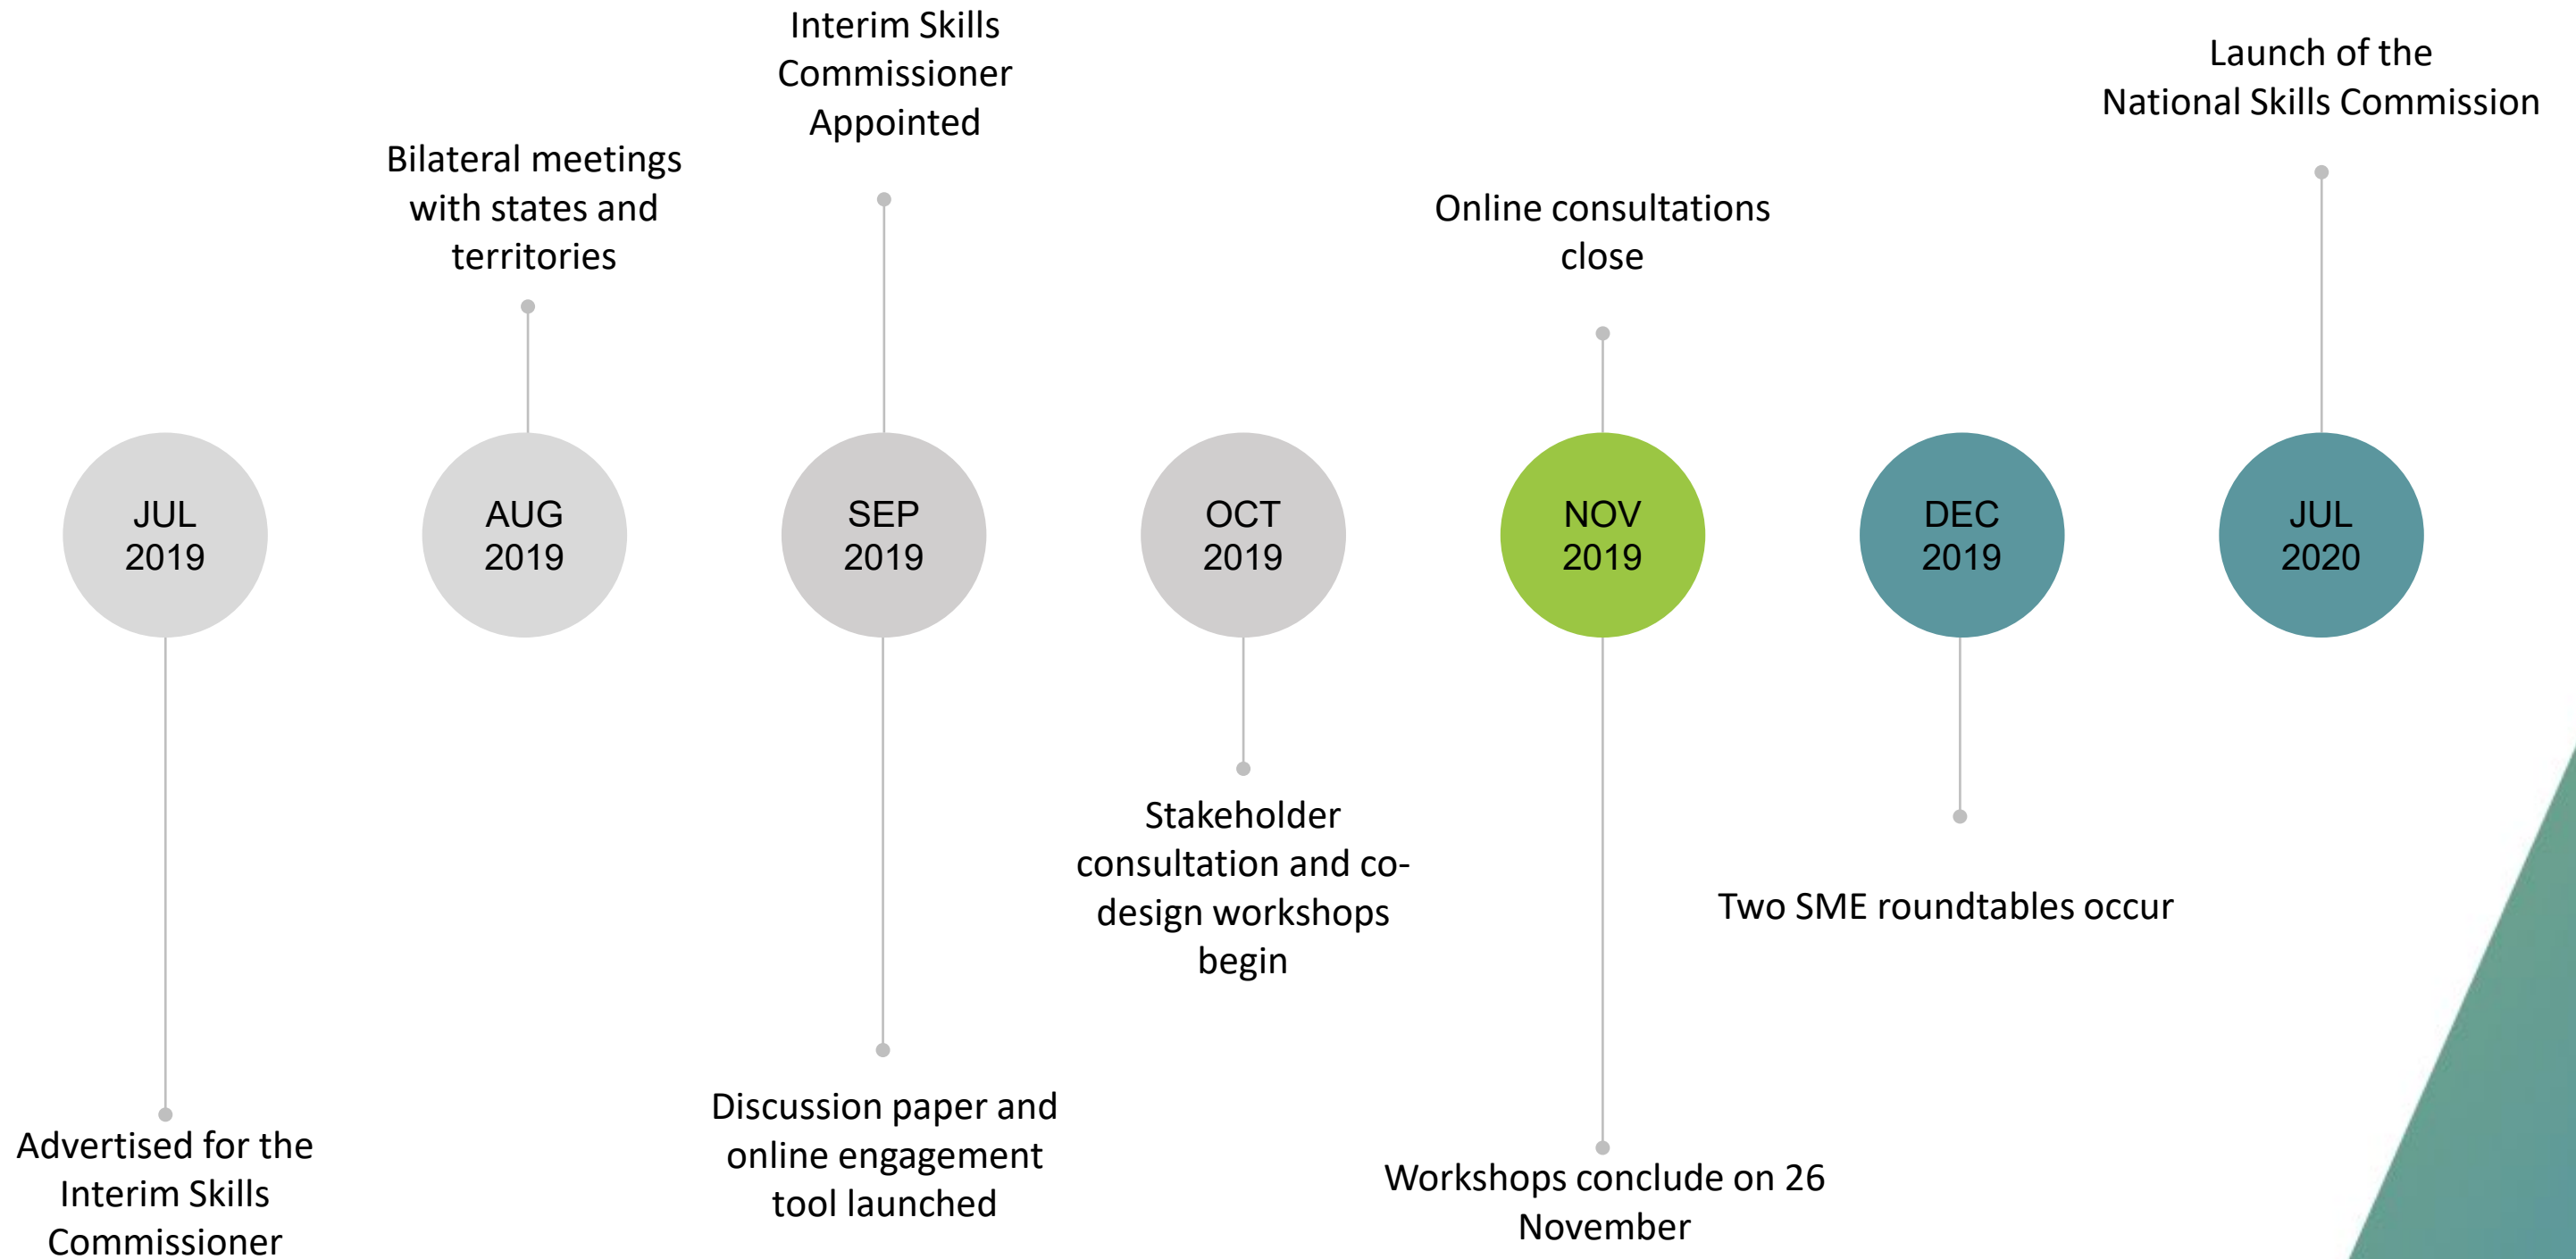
JUL 2019

Advertised for the Interim Skills Commissioner

Bilateral meetings with states and territories

AUG 2019

Interim Skills Commissioner Appointed

SEP 2019

Discussion paper and online engagement tool launched

OCT 2019

Stakeholder consultation and co-design workshops begin

Online consultations close

NOV 2019

Workshops conclude on 26 November

DEC 2019

Two SME roundtables occur

Launch of the National Skills Commission

JUL 2020